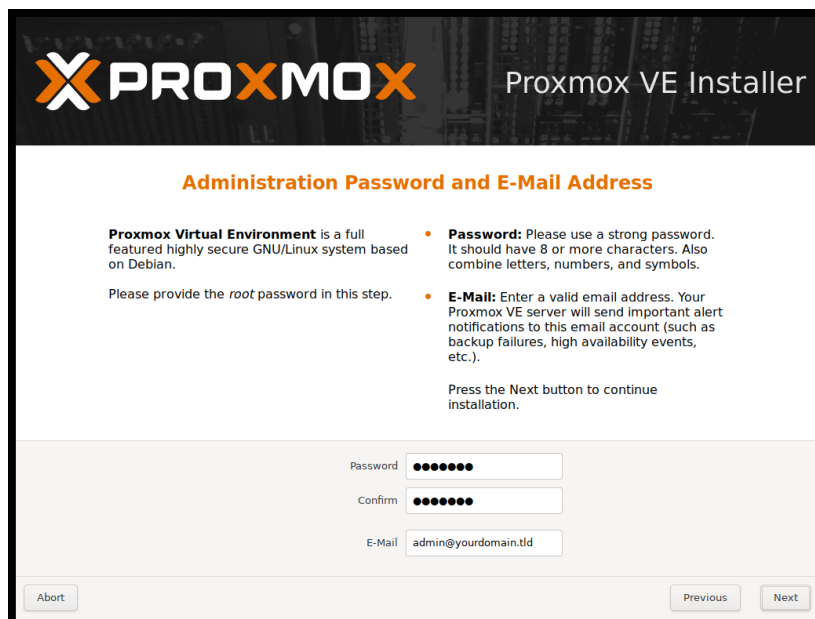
PROXMOX

Proxmox VE Installer

Administration Password and E-Mail Address

**Proxmox Virtual Environment** is a full featured highly secure GNU/Linux system based on Debian.

Please provide the *root* password in this step.

• **Password:** Please use a strong password. It should have 8 or more characters. Also combine letters, numbers, and symbols.

• **E-Mail:** Enter a valid email address. Your Proxmox VE server will send important alert notifications to this email account (such as backup failures, high availability events, etc.).

Press the Next button to continue installation.

Password •••••••

Confirm •••••••

E-Mail admin@yourdomain.tld

Abort

Previous

Next